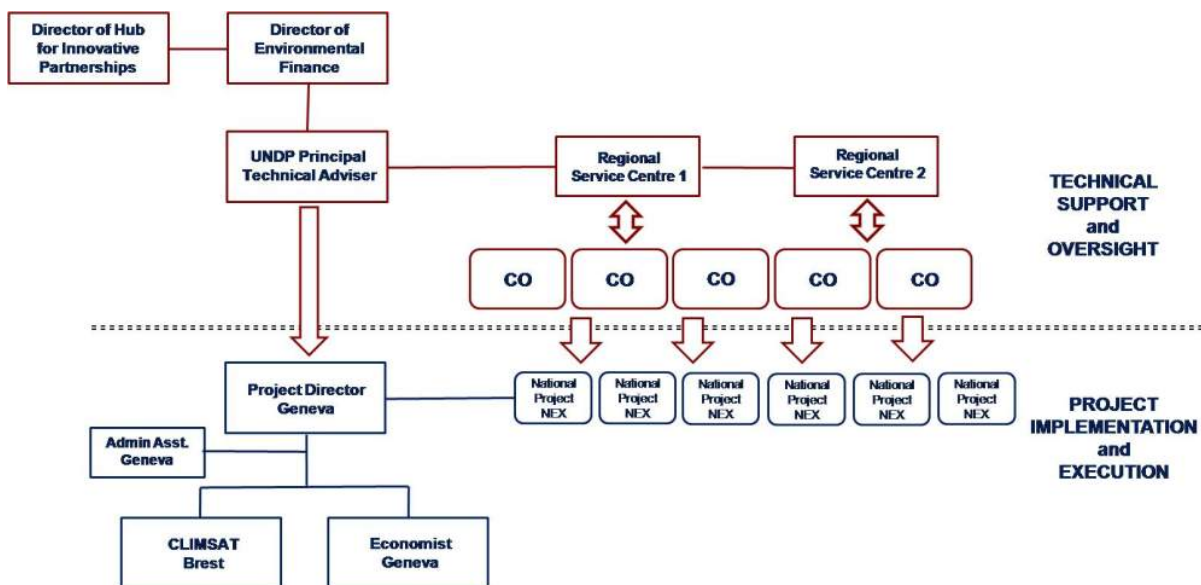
Director of Hub for Innovative Partnerships

Director of Environmental Finance

UNDP Principal Technical Adviser

Regional Service Centre 1

Regional Service Centre 2

TECHNICAL SUPPORT and OVERSIGHT

CO

CO

CO

CO

CO

Project Director Geneva

National Project NEX

National Project NEX

National Project NEX

National Project NEX

National Project NEX

National Project NEX

PROJECT IMPLEMENTATION and EXECUTION

Admin Asst. Geneva

CLIMSAT Brest

Economist Geneva